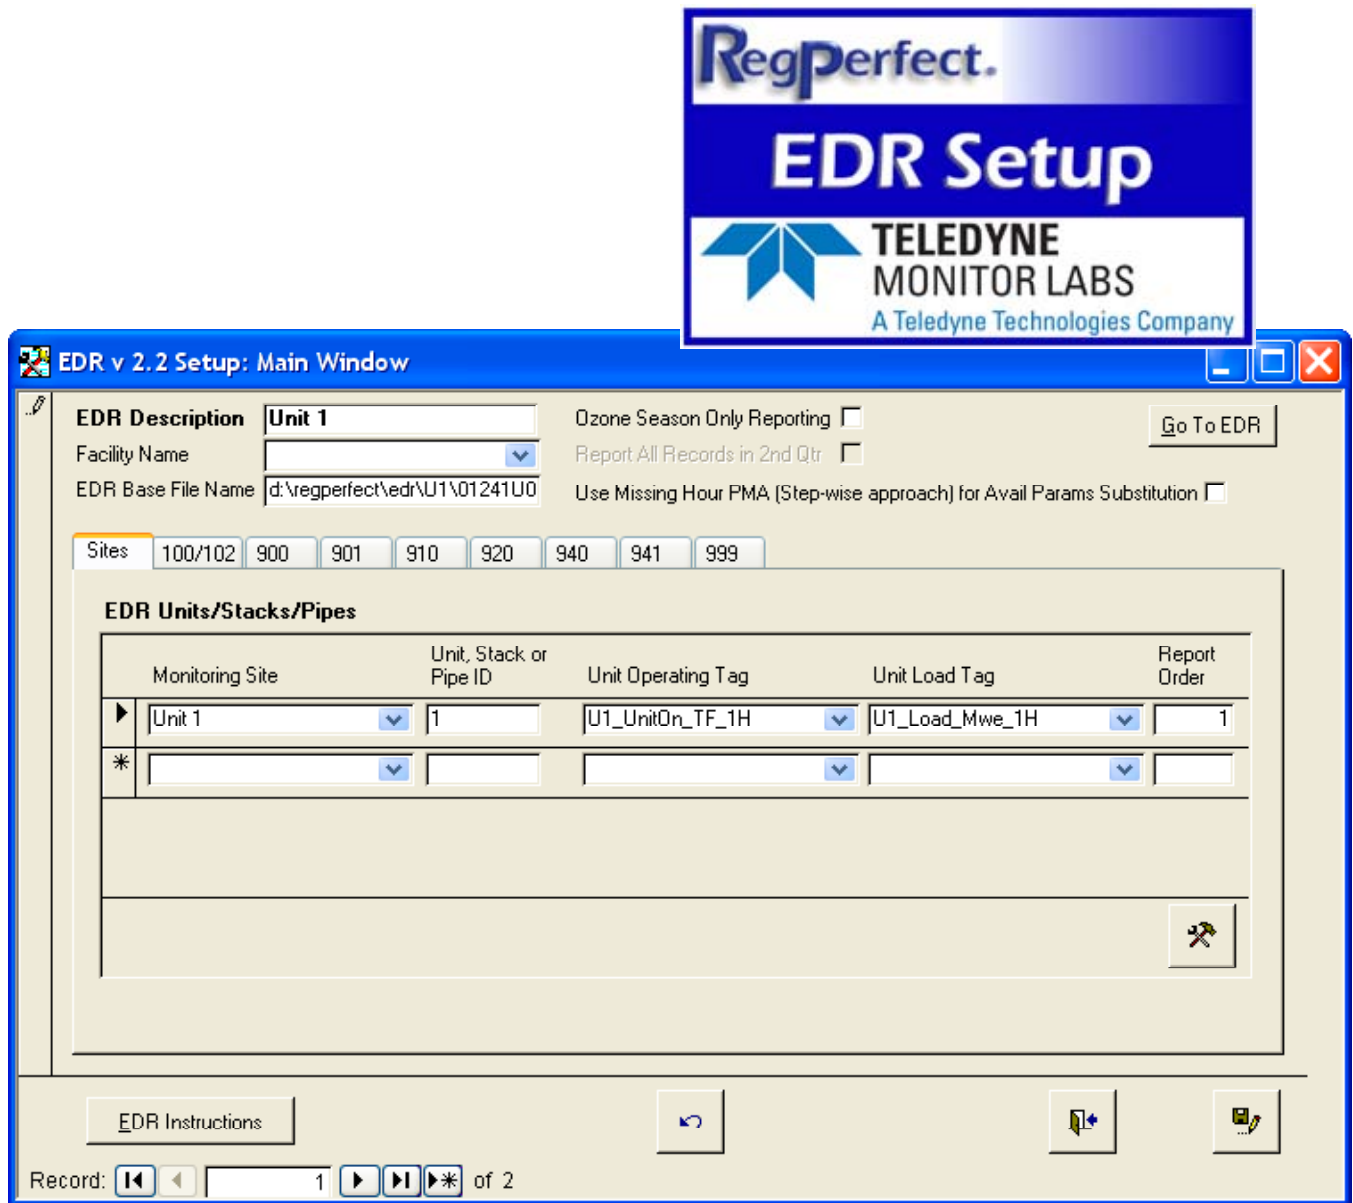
RegPerfect.

EDR Setup

TELEDYNE
MONITOR LABS
A Teledyne Technologies Company

EDR v 2.2 Setup: Main Window

EDR Description Unit 1
Facility Name
EDR Base File Name d:\regperfect\edr\U1\01241U0

Ozone Season Only Reporting
Report All Records in 2nd Qtr
Use Missing Hour PMA (Step-wise approach) for Avail Params Substitution

Go To EDR

Sites | 100/102 | 900 | 901 | 910 | 920 | 940 | 941 | 999

EDR Units/Stacks/Pipes

| | Monitoring Site | Unit, Stack or Pipe ID | Unit Operating Tag | Unit Load Tag | Report Order |
|---|---|---|---|---|---|
| ▶ | Unit 1 | 1 | U1_UnitOn_TF_1H | U1_Load_Mwe_1H | 1 |
| * | | | | | |

EDR Instructions

Record: 1 of 2